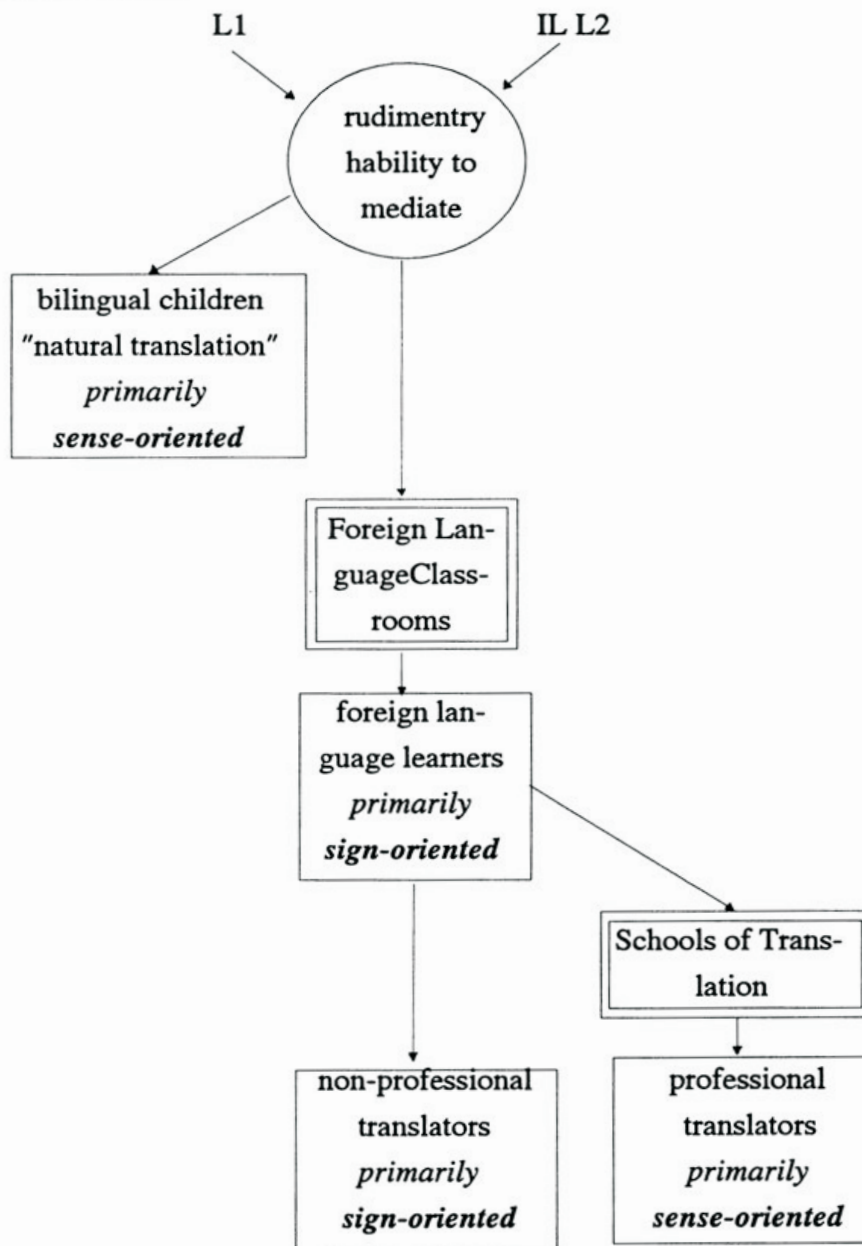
L1

IL L2

rudimentry hability to mediate

bilingual children "natural translation" *primarily* ***sense-oriented***

Foreign LanguageClassrooms

foreign language learners *primarily* ***sign-oriented***

Schools of Translation

non-professional translators *primarily* ***sign-oriented***

professional translators *primarily* ***sense-oriented***